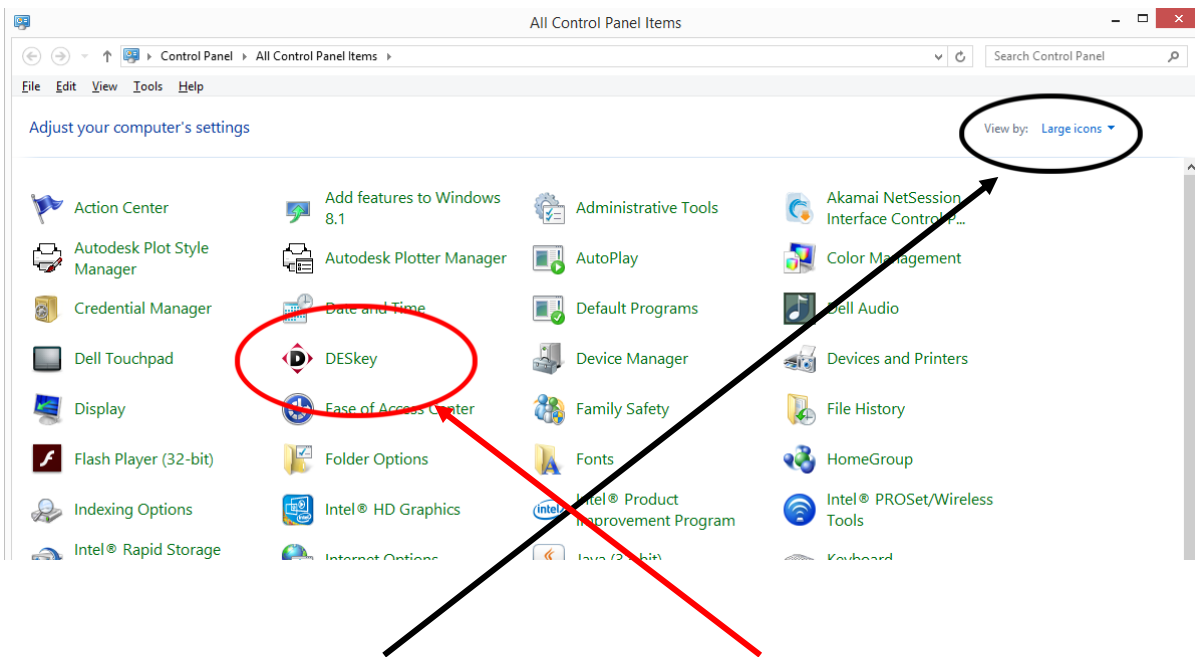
All Control Panel Items

Control Panel ▸ All Control Panel Items ▸

Search Control Panel

File Edit View Tools Help

Adjust your computer's settings

View by: Large icons ▾

Action Center
Add features to Windows 8.1
Administrative Tools
Akamai NetSession Interface Control P...
Autodesk Plot Style Manager
Autodesk Plotter Manager
AutoPlay
Color Management
Credential Manager
Date and Time
Default Programs
Dell Audio
Dell Touchpad
DESkey
Device Manager
Devices and Printers
Display
Ease of Access Center
Family Safety
File History
Flash Player (32-bit)
Folder Options
Fonts
HomeGroup
Indexing Options
Intel® HD Graphics
Intel® Product Improvement Program
Intel® PROSet/Wireless Tools
Intel® Rapid Storage
Internet Options
Java (32-bit)
Keyboard